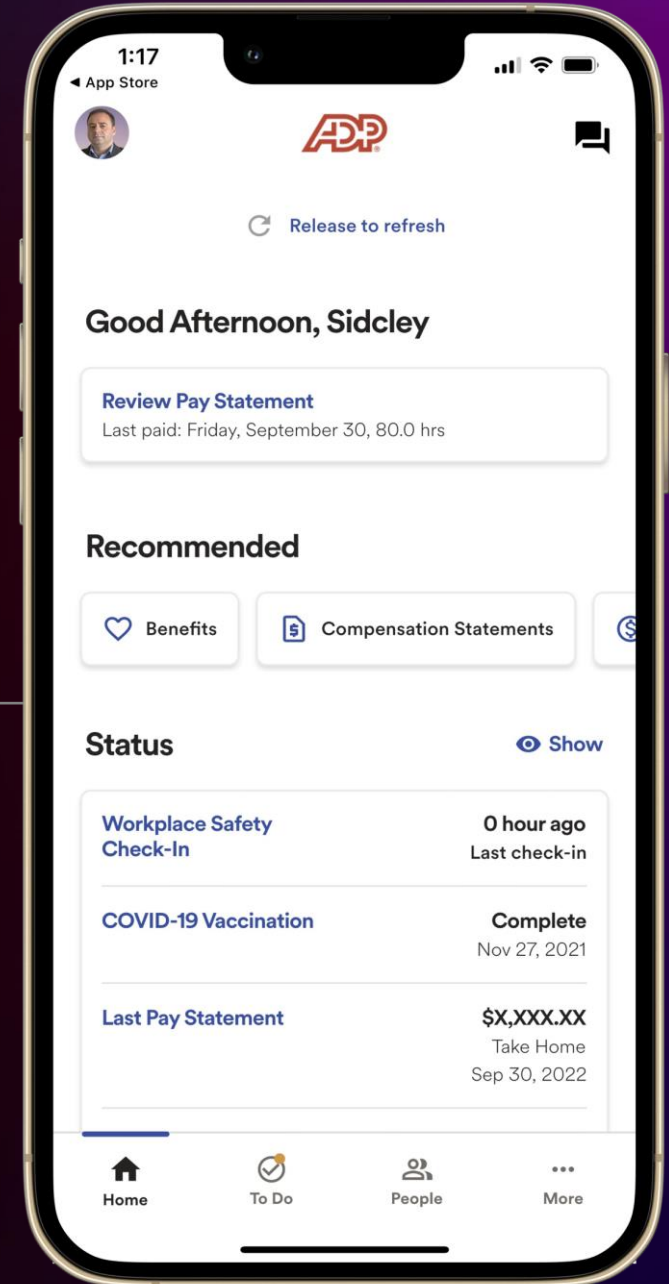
1:17
◀ App Store

ADP

Release to refresh

Good Afternoon, Sidcley

Review Pay Statement
Last paid: Friday, September 30, 80.0 hrs

Recommended

Benefits

Compensation Statements

Status

Show

Workplace Safety Check-In
0 hour ago
Last check-in

COVID-19 Vaccination
Complete
Nov 27, 2021

Last Pay Statement
$X,XXX.XX
Take Home
Sep 30, 2022

Home
To Do
People
More